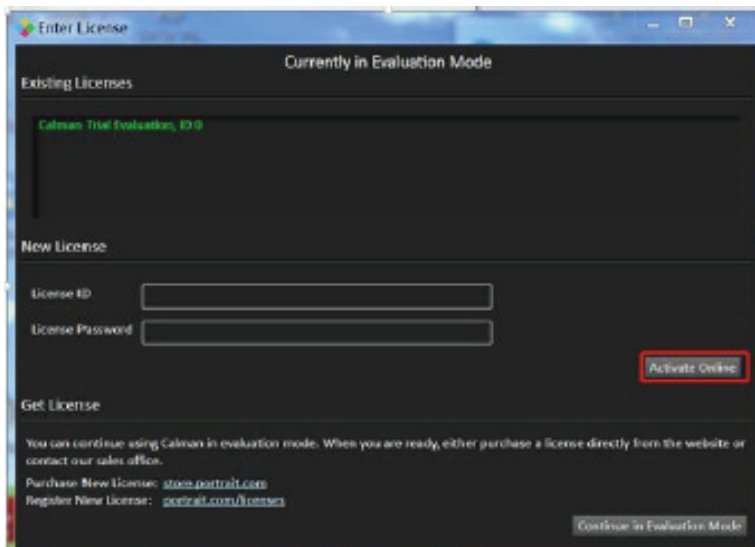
Enter License

Currently in Evaluation Mode

Existing Licenses

Calman Trial Evaluation, ID 0

New License

License ID

License Password

Activate Online

Get License

You can continue using Calman in evaluation mode. When you are ready, either purchase a license directly from the website or contact our sales office.

Purchase New License: store.portrait.com

Register New License: portrait.com/licenses

Continue in Evaluation Mode